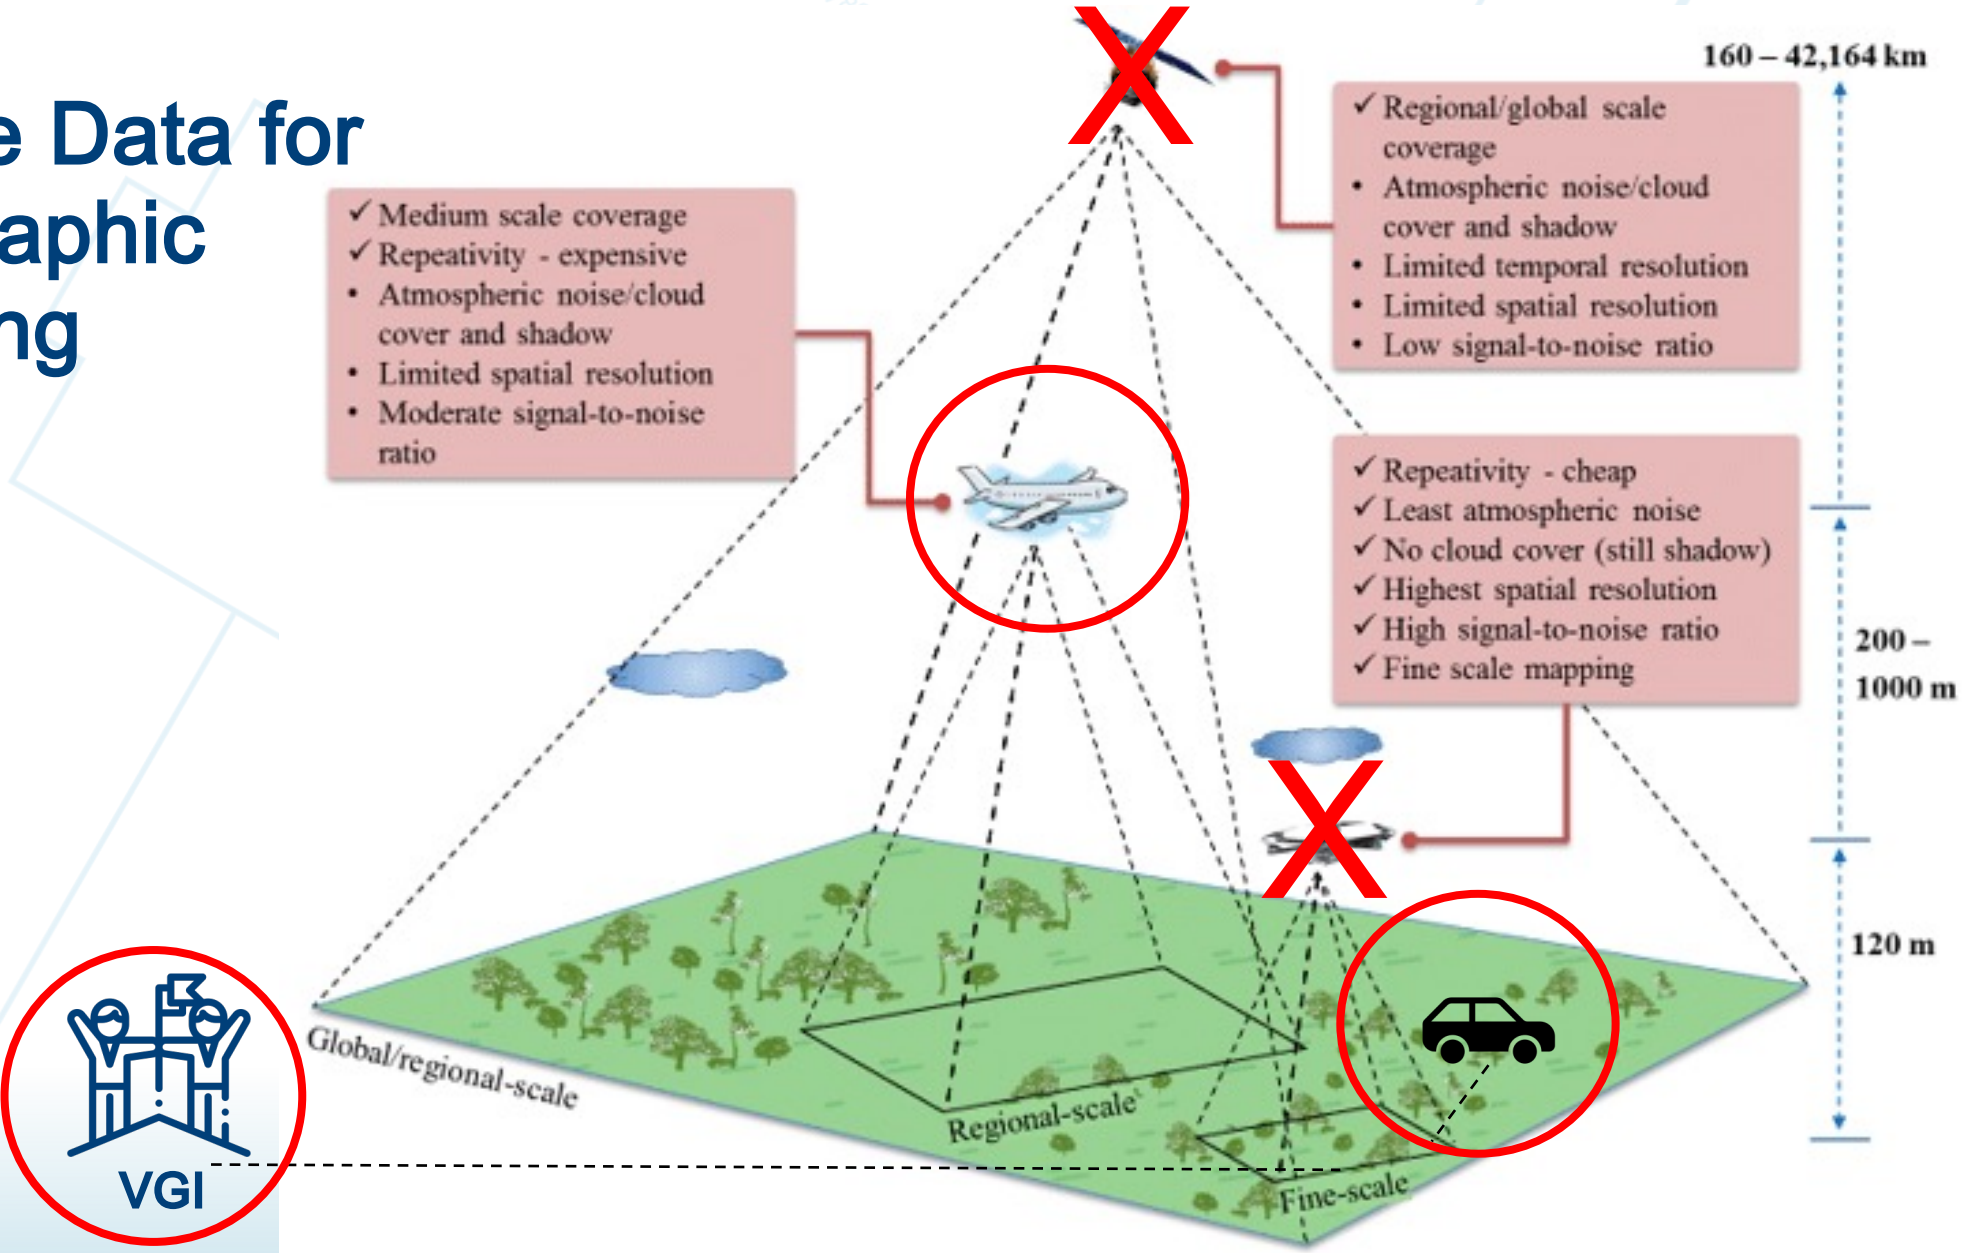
e Data for
aphic
ng

160 – 42,164 km

✓ Regional/global scale coverage
• Atmospheric noise/cloud cover and shadow
• Limited temporal resolution
• Limited spatial resolution
• Low signal-to-noise ratio

✓ Medium scale coverage
✓ Repeativity - expensive
• Atmospheric noise/cloud cover and shadow
• Limited spatial resolution
• Moderate signal-to-noise ratio

✓ Repeativity - cheap
✓ Least atmospheric noise
✓ No cloud cover (still shadow)
✓ Highest spatial resolution
✓ High signal-to-noise ratio
✓ Fine scale mapping

200 – 1000 m

120 m

Global/regional-scale

Regional-scale

Fine-scale

VGI